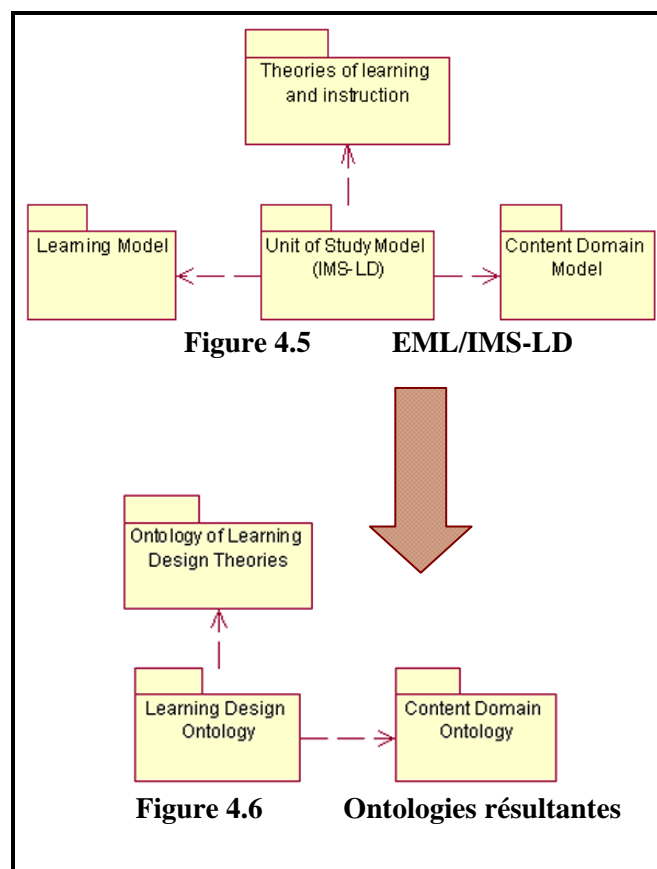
Theories of learning and instruction

Learning Model

Unit of Study Model (IMS-LD)

Content Domain Model

**Figure 4.5 EML/IMS-LD**

Ontology of Learning Design Theories

Learning Design Ontology

Content Domain Ontology

**Figure 4.6 Ontologies résultantes**